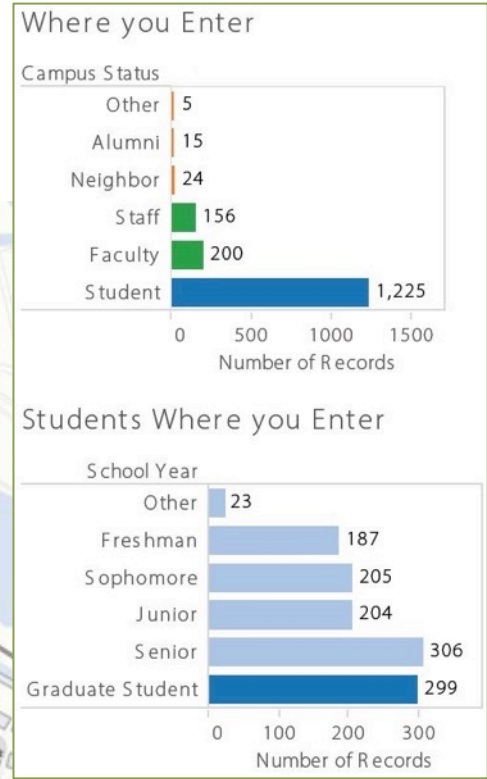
Where you Enter

Campus Status

| Campus Status | Number of Records |
|---|---|
| Other | 5 |
| Alumni | 15 |
| Neighbor | 24 |
| Staff | 156 |
| Faculty | 200 |
| Student | 1,225 |

0 500 1000 1500
Number of Records

Students Where you Enter

School Year

| School Year | Number of Records |
|---|---|
| Other | 23 |
| Freshman | 187 |
| Sophomore | 205 |
| Junior | 204 |
| Senior | 306 |
| Graduate Student | 299 |

0 100 200 300
Number of Records